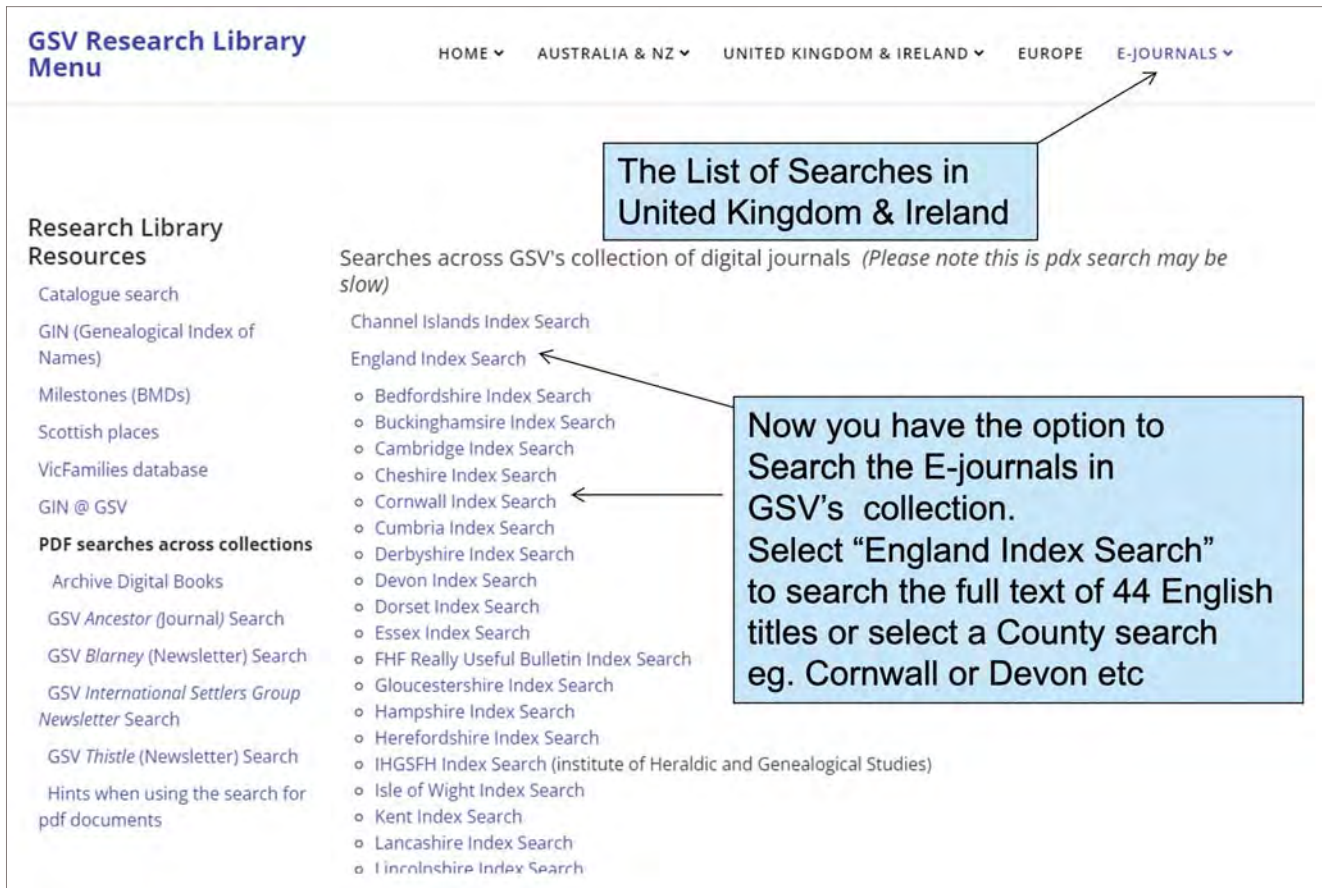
GSV Research Library Menu

HOME ˅ AUSTRALIA & NZ ˅ UNITED KINGDOM & IRELAND ˅ EUROPE E-JOURNALS ˅

The List of Searches in United Kingdom & Ireland

Research Library Resources

Catalogue search

GIN (Genealogical Index of Names)

Milestones (BMDs)

Scottish places

VicFamilies database

GIN @ GSV

PDF searches across collections

Archive Digital Books

GSV *Ancestor* (Journal) Search

GSV *Blarney* (Newsletter) Search

GSV *International Settlers Group Newsletter* Search

GSV *Thistle* (Newsletter) Search

Hints when using the search for pdf documents

Searches across GSV's collection of digital journals *(Please note this is pdx search may be slow)*

Channel Islands Index Search

England Index Search

- Bedfordshire Index Search
- Buckinghamsire Index Search
- Cambridge Index Search
- Cheshire Index Search
- Cornwall Index Search
- Cumbria Index Search
- Derbyshire Index Search
- Devon Index Search
- Dorset Index Search
- Essex Index Search
- FHF Really Useful Bulletin Index Search
- Gloucestershire Index Search
- Hampshire Index Search
- Herefordshire Index Search
- IHGSFH Index Search (institute of Heraldic and Genealogical Studies)
- Isle of Wight Index Search
- Kent Index Search
- Lancashire Index Search
- Lincolnshire Index Search

Now you have the option to Search the E-journals in GSV's collection. Select "England Index Search" to search the full text of 44 English titles or select a County search eg. Cornwall or Devon etc